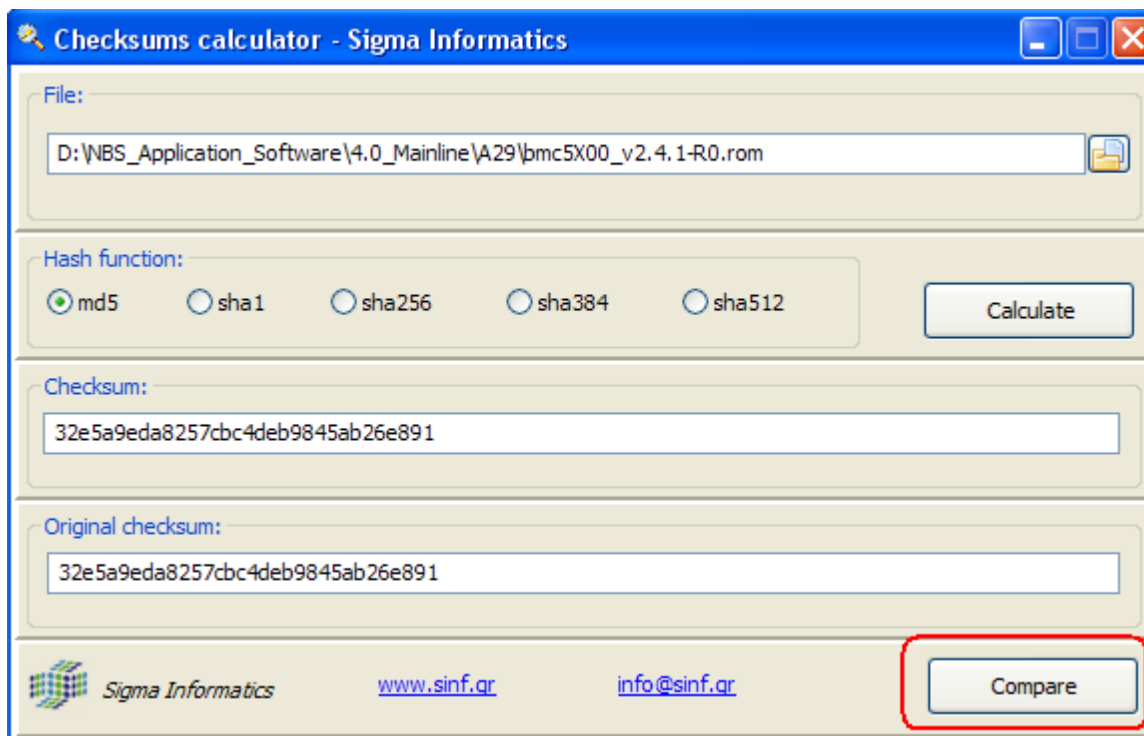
Checksums calculator - Sigma Informatics

File:

D:\NBS_Application_Software\4.0_Mainline\A29\bmc5X00_v2.4.1-R0.rom

Hash function:

md5 sha1 sha256 sha384 sha512

Calculate

Checksum:

32e5a9eda8257cbc4deb9845ab26e891

Original checksum:

32e5a9eda8257cbc4deb9845ab26e891

Sigma Informatics www.sinf.gr info@sinf.gr

Compare